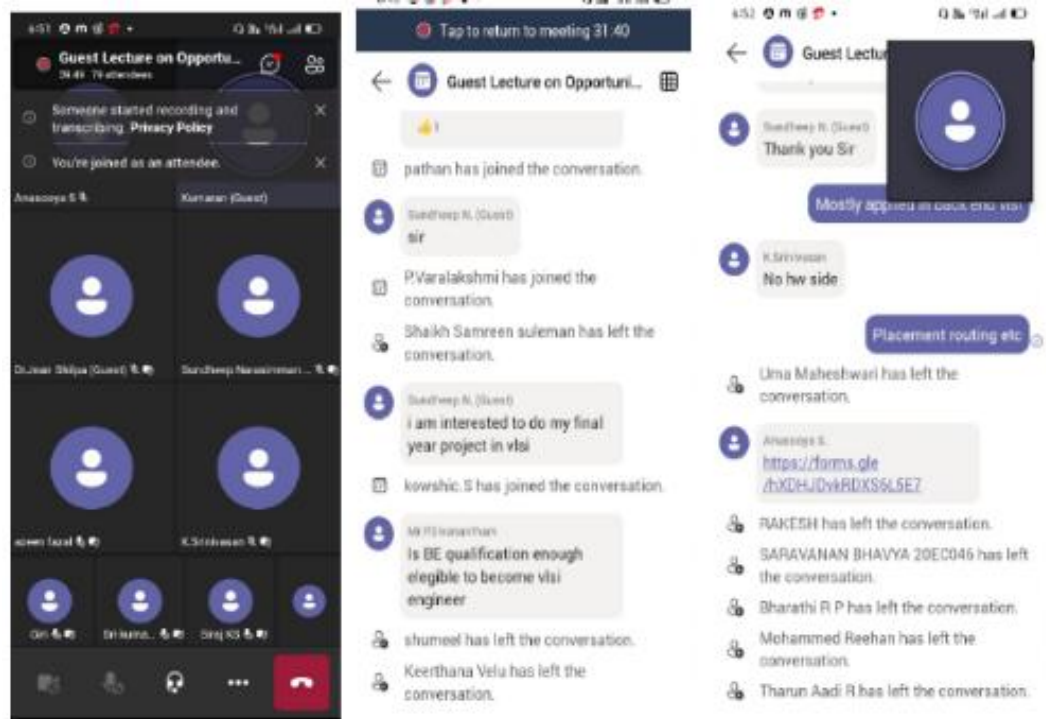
6:51

Guest Lecture on Opportu...

39:49 · 79 attendees

Someone started recording and transcribing. Privacy Policy

You're joined as an attendee.

Anasooya S

Kumaran (Guest)

Dr.Jeari Shilpa (Guest)

Sundheep Narasimman...

apeen fazal

K.Srinivasan

Giri

Sri kuma...

Siraj KS

Tap to return to meeting 31:40

Guest Lecture on Opportuni...

👍1

pathan has joined the conversation.

Sundheep N. (Guest)
sir

P.Varalakshmi has joined the conversation.

Shaikh Samreen suleman has left the conversation.

Sundheep N. (Guest)
i am interested to do my final year project in vlsi

kowshic.S has joined the conversation.

Mr.P.Sivanantham
Is BE qualification enough elegible to become vlsi engineer

shumeel has left the conversation.

Keerthana Velu has left the conversation.

6:52

Guest Lectu

Sundheep N. (Guest)
Thank you Sir

Mostly applied in back end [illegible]

K.Srinivasan
No hw side

Placement routing etc

Uma Maheshwari has left the conversation.

Anasooya S.
https://forms.gle/hXDHJDvkRDXS6L5E7

RAKESH has left the conversation.

SARAVANAN BHAVYA 20EC046 has left the conversation.

Bharathi R P has left the conversation.

Mohammed Reehan has left the conversation.

Tharun Aadi R has left the conversation.